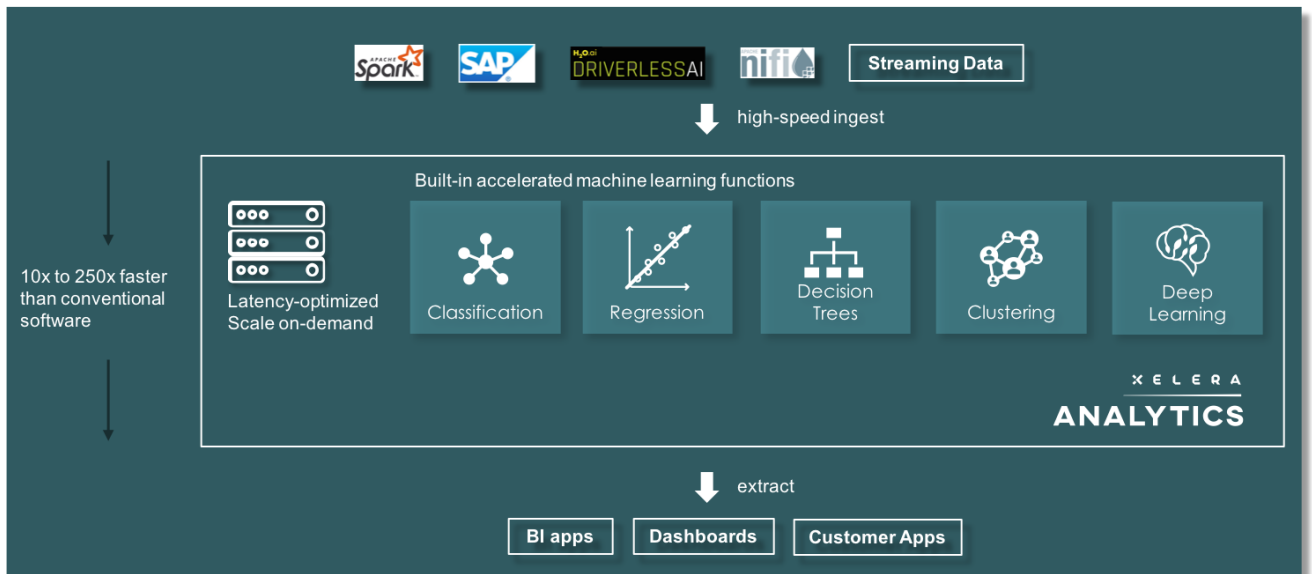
APACHE Spark SAP H2O.ai DRIVERLESS AI nifi Streaming Data

high-speed ingest

10x to 250x faster than conventional software

Built-in accelerated machine learning functions

Latency-optimized Scale on-demand

Classification

Regression

Decision Trees

Clustering

Deep Learning

XELERA ANALYTICS

extract

BI apps

Dashboards

Customer Apps